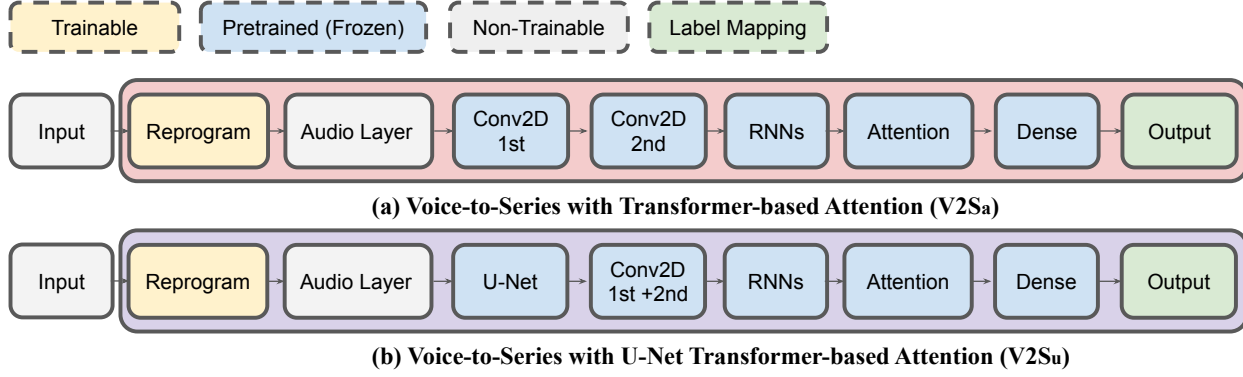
Trainable Pretrained (Frozen) Non-Trainable Label Mapping

Input Reprogram Audio Layer Conv2D 1st Conv2D 2nd RNNs Attention Dense Output

(a) Voice-to-Series with Transformer-based Attention (V2S$_a$)

Input Reprogram Audio Layer U-Net Conv2D 1st +2nd RNNs Attention Dense Output

(b) Voice-to-Series with U-Net Transformer-based Attention (V2S$_u$)